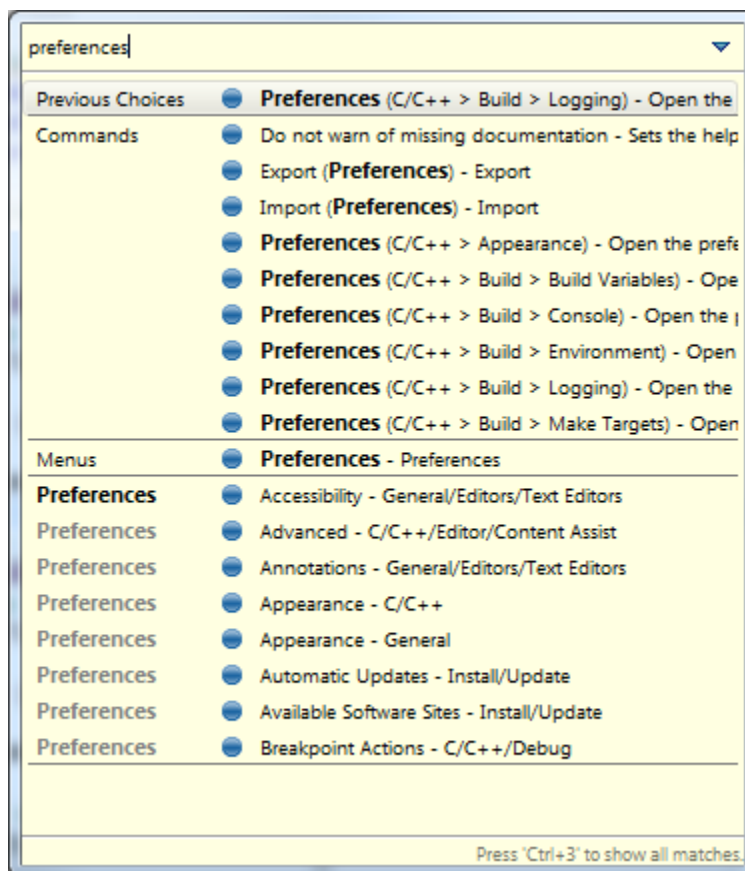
preferences

| | |
|---|---|
| Previous Choices | **Preferences** (C/C++ > Build > Logging) - Open the |
| Commands | Do not warn of missing documentation - Sets the help |
| | Export (**Preferences**) - Export |
| | Import (**Preferences**) - Import |
| | **Preferences** (C/C++ > Appearance) - Open the prefe |
| | **Preferences** (C/C++ > Build > Build Variables) - Ope |
| | **Preferences** (C/C++ > Build > Console) - Open the |
| | **Preferences** (C/C++ > Build > Environment) - Open |
| | **Preferences** (C/C++ > Build > Logging) - Open the |
| | **Preferences** (C/C++ > Build > Make Targets) - Open |
| Menus | **Preferences** - Preferences |
| **Preferences** | Accessibility - General/Editors/Text Editors |
| Preferences | Advanced - C/C++/Editor/Content Assist |
| Preferences | Annotations - General/Editors/Text Editors |
| Preferences | Appearance - C/C++ |
| Preferences | Appearance - General |
| Preferences | Automatic Updates - Install/Update |
| Preferences | Available Software Sites - Install/Update |
| Preferences | Breakpoint Actions - C/C++/Debug |

Press 'Ctrl+3' to show all matches.